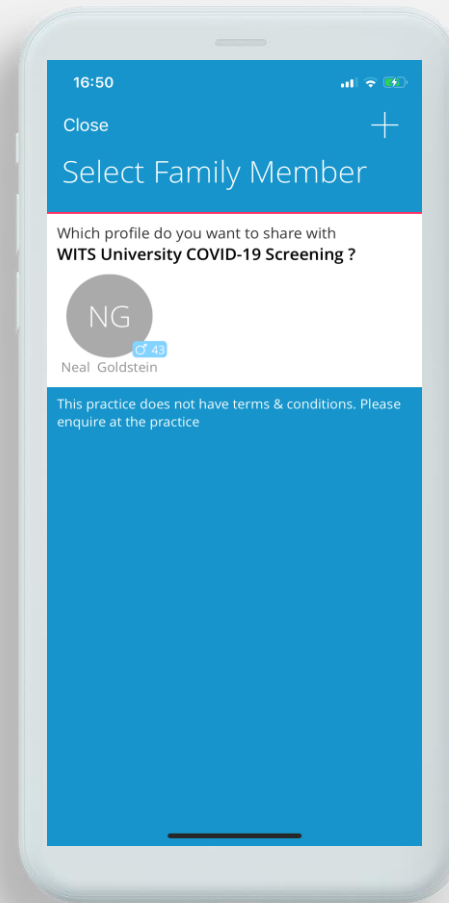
16:50

Close

+

Select Family Member

Which profile do you want to share with
**WITS University COVID-19 Screening ?**

NG

♂ 43

Neal Goldstein

This practice does not have terms & conditions. Please enquire at the practice